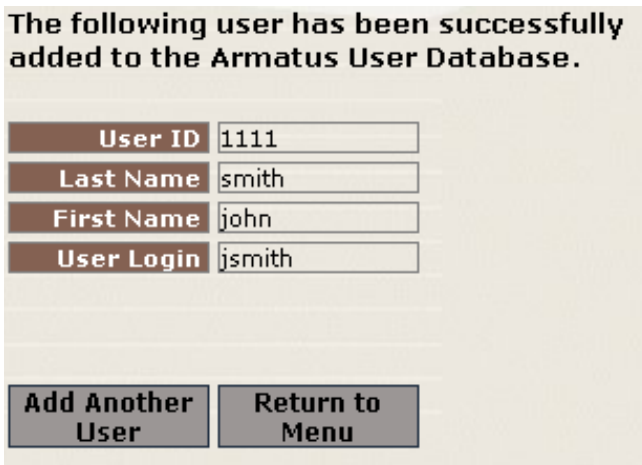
The following user has been successfully added to the Armatus User Database.

| User ID | 1111 |
|---|---|
| Last Name | smith |
| First Name | john |
| User Login | jsmith |

Add Another User

Return to Menu